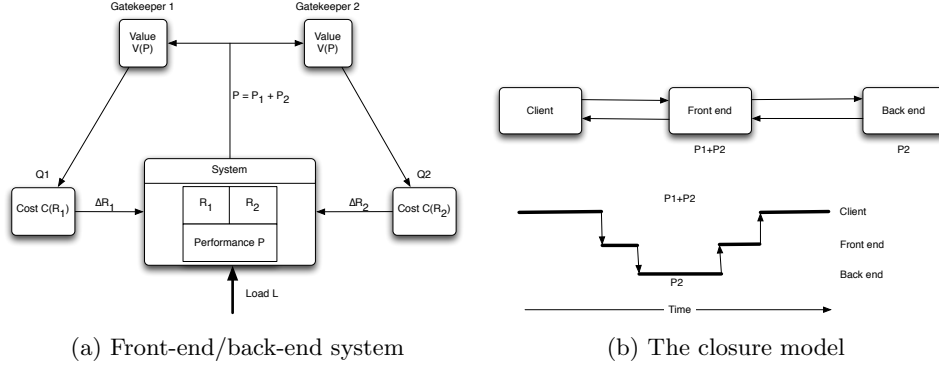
Gatekeeper 1

Value V(P)

Gatekeeper 2

Value V(P)

$P = P_1 + P_2$

Q1

Q2

Cost $C(R_1)$

$\Delta R_1$

System

$R_1$

$R_2$

Performance P

$\Delta R_2$

Cost $C(R_2)$

Load L

Client

Front end

Back end

P1+P2

P2

P1+P2

Client

Front end

Back end

P2

Time

(a) Front-end/back-end system

(b) The closure model